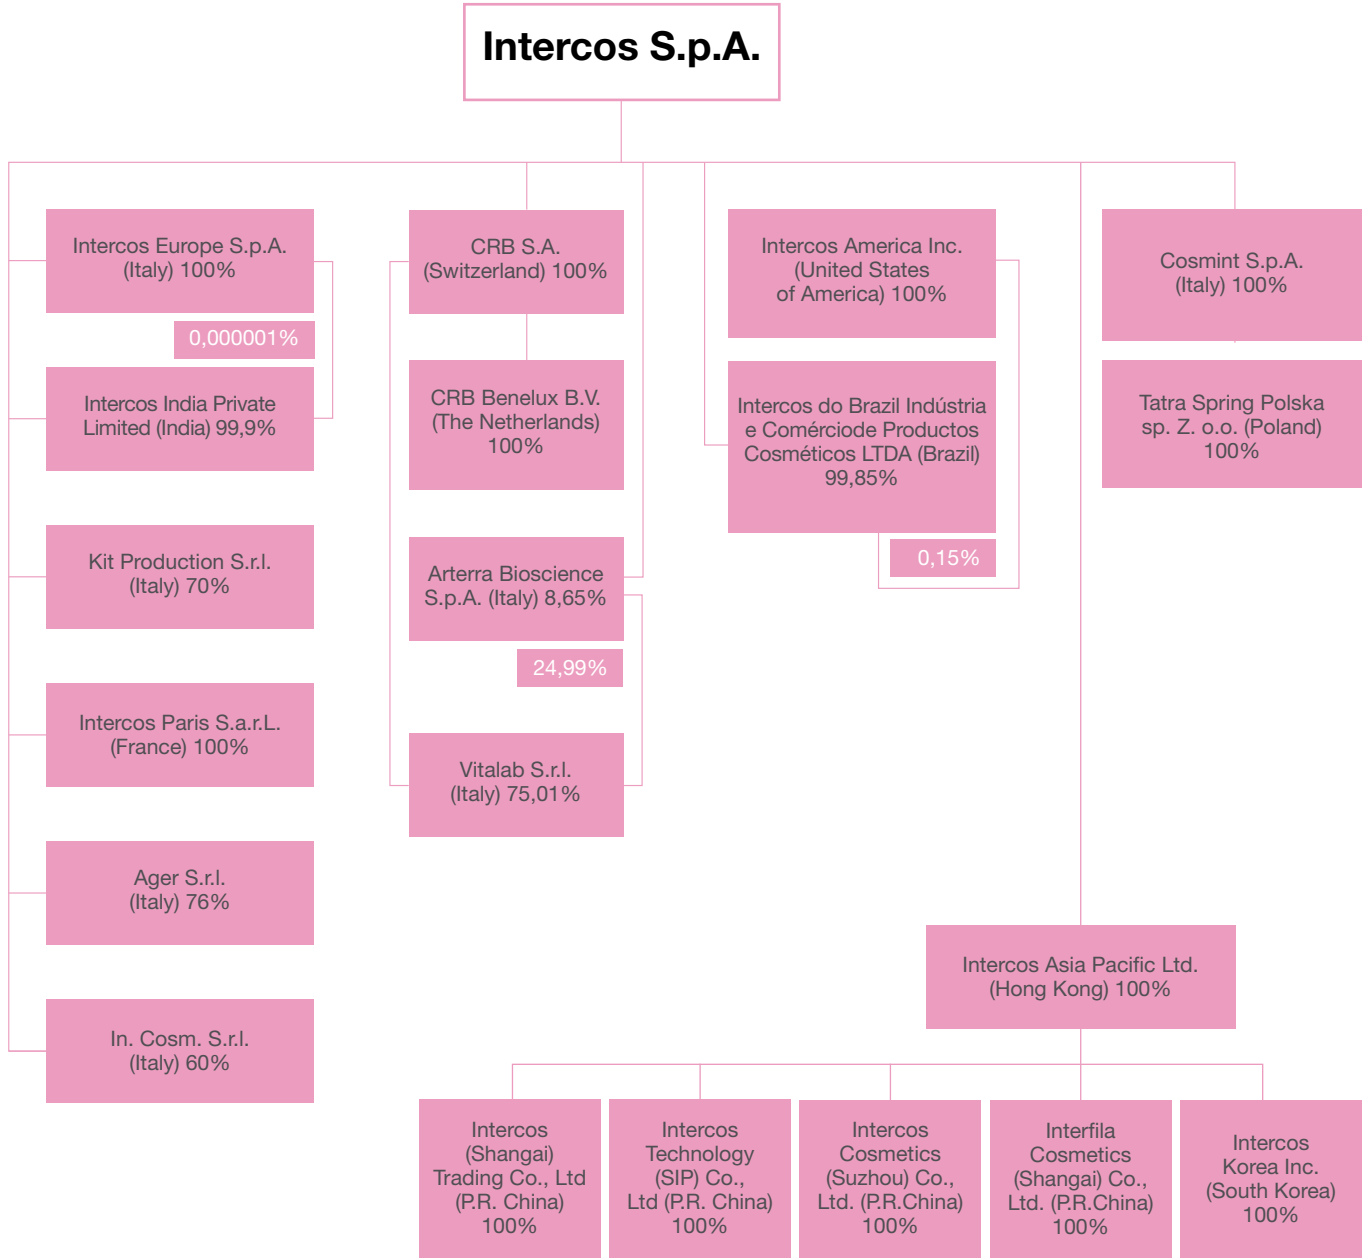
Intercos S.p.A.

Intercos Europe S.p.A. (Italy) 100%

0,000001%

Intercos India Private Limited (India) 99,9%

Kit Production S.r.l. (Italy) 70%

Intercos Paris S.a.r.L. (France) 100%

Ager S.r.l. (Italy) 76%

In. Cosm. S.r.l. (Italy) 60%

CRB S.A. (Switzerland) 100%

CRB Benelux B.V. (The Netherlands) 100%

Arterra Bioscience S.p.A. (Italy) 8,65%

24,99%

Vitalab S.r.l. (Italy) 75,01%

Intercos America Inc. (United States of America) 100%

Intercos do Brazil Indústria e Comérciode Productos Cosméticos LTDA (Brazil) 99,85%

0,15%

Cosmint S.p.A. (Italy) 100%

Tatra Spring Polska sp. Z. o.o. (Poland) 100%

Intercos Asia Pacific Ltd. (Hong Kong) 100%

Intercos (Shangai) Trading Co., Ltd (P.R. China) 100%

Intercos Technology (SIP) Co., Ltd (P.R. China) 100%

Intercos Cosmetics (Suzhou) Co., Ltd. (P.R.China) 100%

Interfila Cosmetics (Shangai) Co., Ltd. (P.R.China) 100%

Intercos Korea Inc. (South Korea) 100%